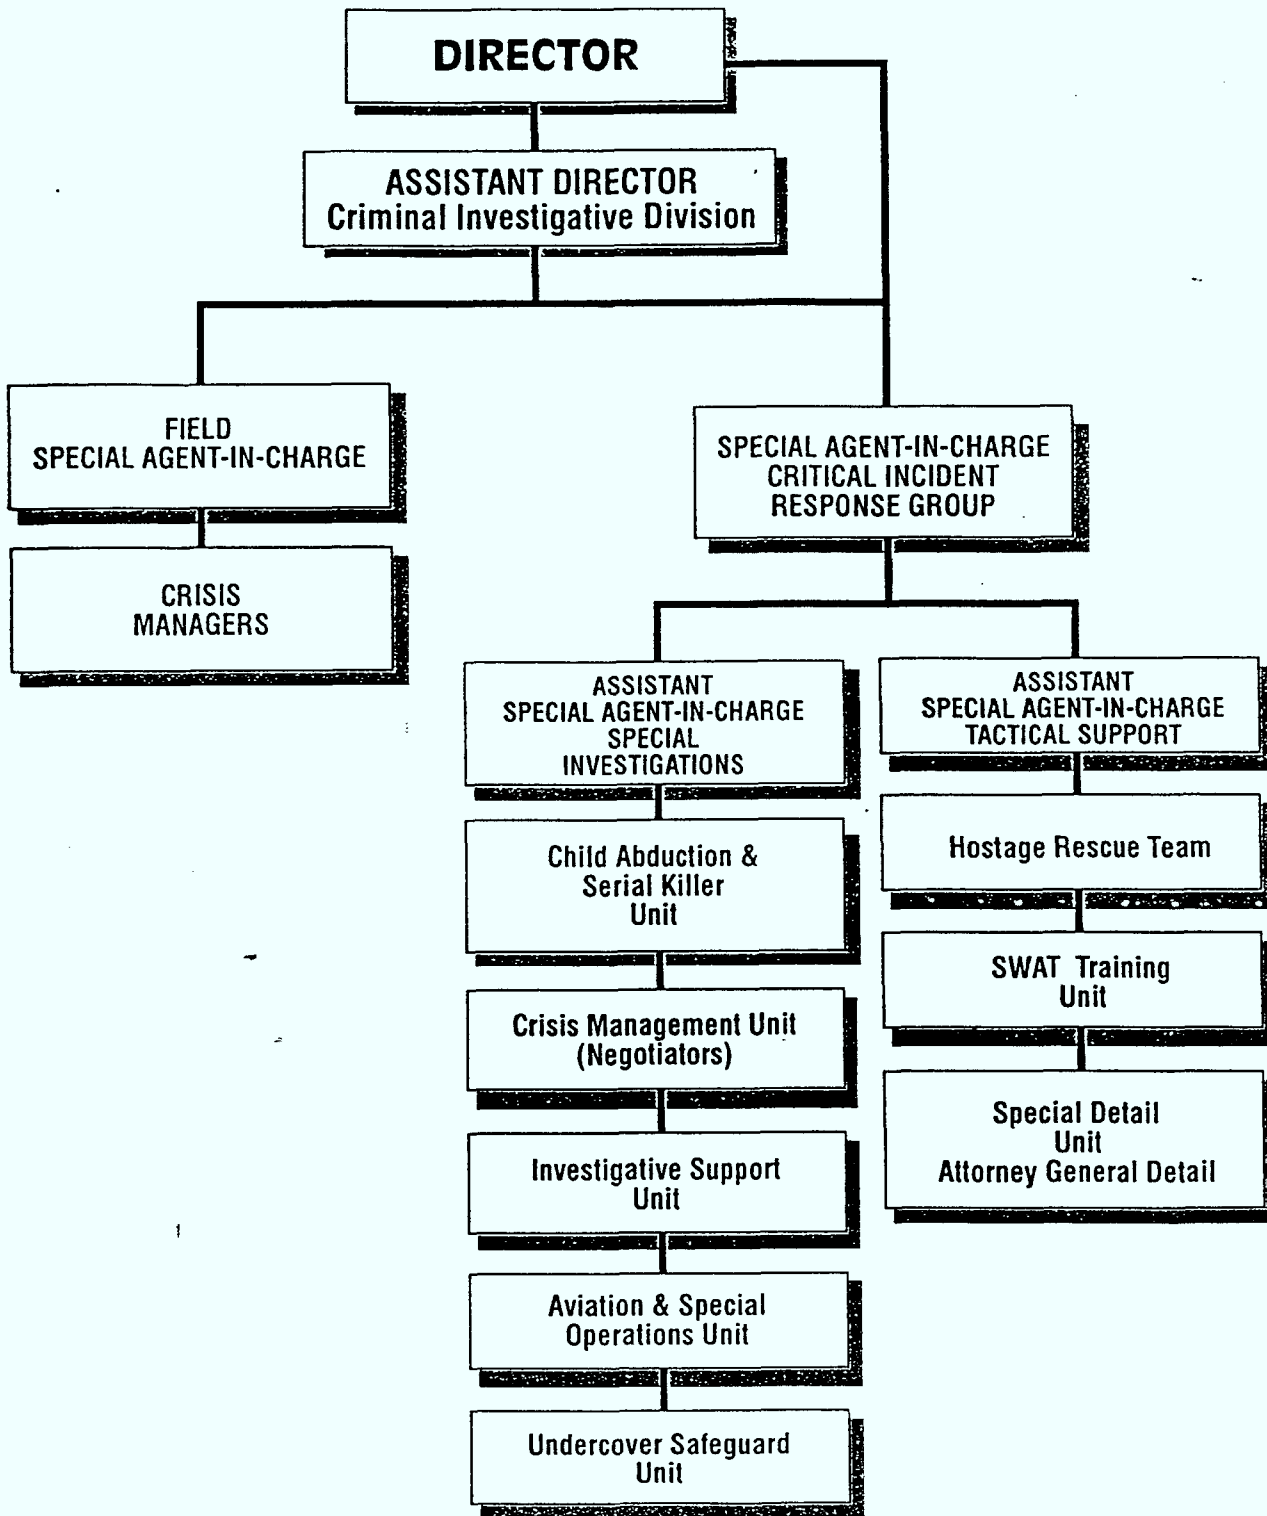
DIRECTOR

ASSISTANT DIRECTOR
Criminal Investigative Division

FIELD
SPECIAL AGENT-IN-CHARGE

CRISIS
MANAGERS

SPECIAL AGENT-IN-CHARGE
CRITICAL INCIDENT
RESPONSE GROUP

ASSISTANT
SPECIAL AGENT-IN-CHARGE
SPECIAL
INVESTIGATIONS

Child Abduction &
Serial Killer
Unit

Crisis Management Unit
(Negotiators)

Investigative Support
Unit

Aviation & Special
Operations Unit

Undercover Safeguard
Unit

ASSISTANT
SPECIAL AGENT-IN-CHARGE
TACTICAL SUPPORT

Hostage Rescue Team

SWAT Training
Unit

Special Detail
Unit
Attorney General Detail